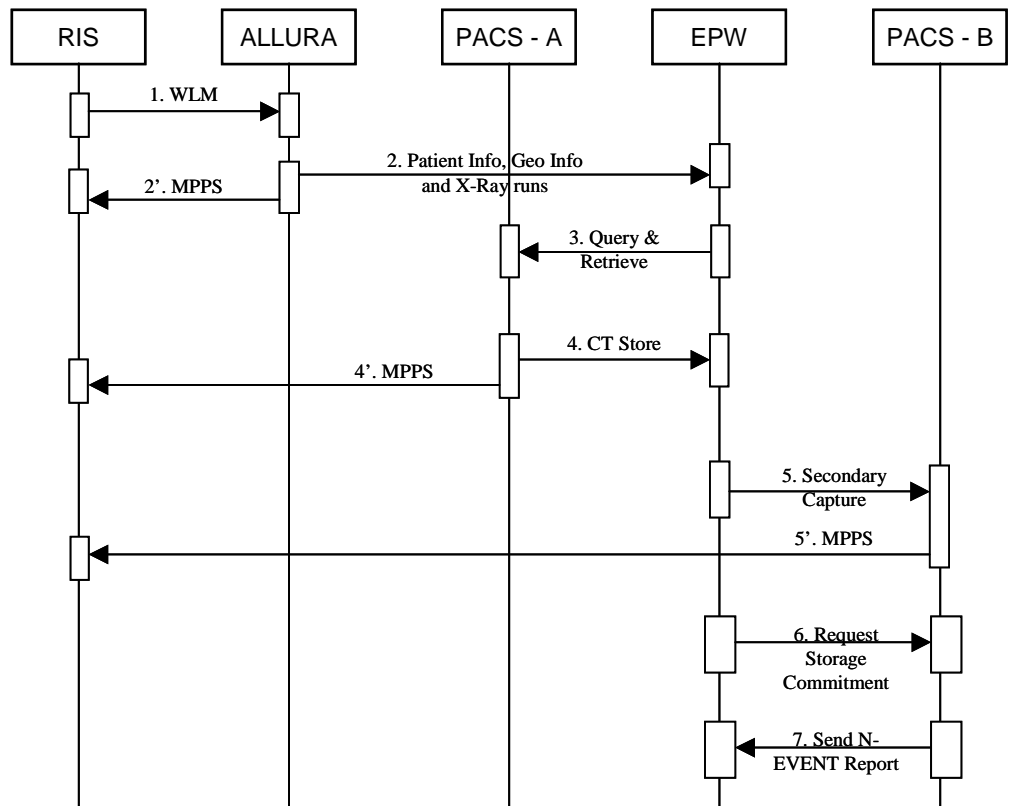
RIS

ALLURA

PACS - A

EPW

PACS - B

1. WLM

2. Patient Info, Geo Info and X-Ray runs

2'. MPPS

3. Query & Retrieve

4. CT Store

4'. MPPS

5. Secondary Capture

5'. MPPS

6. Request Storage Commitment

7. Send N-EVENT Report